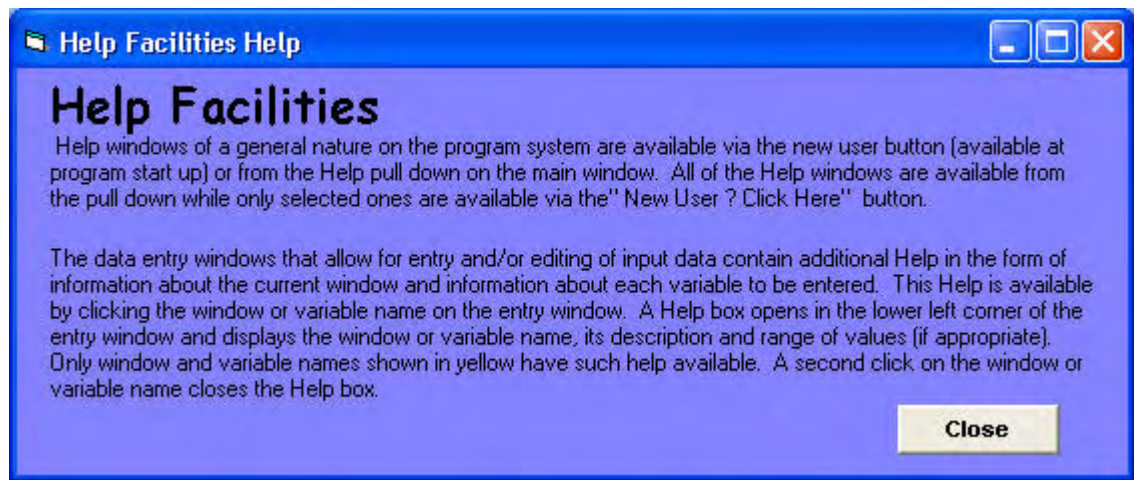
Help Facilities Help

Help Facilities

Help windows of a general nature on the program system are available via the new user button (available at program start up) or from the Help pull down on the main window. All of the Help windows are available from the pull down while only selected ones are available via the" New User ? Click Here" button.

The data entry windows that allow for entry and/or editing of input data contain additional Help in the form of information about the current window and information about each variable to be entered. This Help is available by clicking the window or variable name on the entry window. A Help box opens in the lower left corner of the entry window and displays the window or variable name, its description and range of values (if appropriate). Only window and variable names shown in yellow have such help available. A second click on the window or variable name closes the Help box.

Close